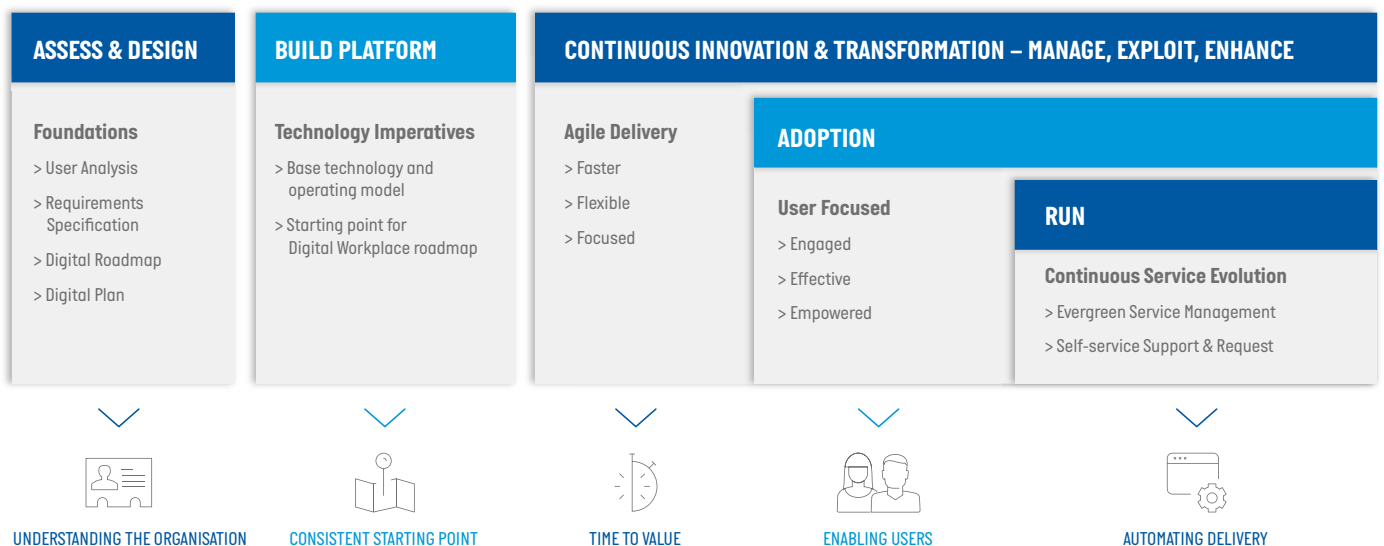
ASSESS & DESIGN

Foundations

> User Analysis

> Requirements Specification

> Digital Roadmap

> Digital Plan

BUILD PLATFORM

Technology Imperatives

> Base technology and operating model

> Starting point for Digital Workplace roadmap

CONTINUOUS INNOVATION & TRANSFORMATION – MANAGE, EXPLOIT, ENHANCE

Agile Delivery

> Faster

> Flexible

> Focused

ADOPTION

User Focused

> Engaged

> Effective

> Empowered

RUN

Continuous Service Evolution

> Evergreen Service Management

> Self-service Support & Request

UNDERSTANDING THE ORGANISATION

CONSISTENT STARTING POINT

TIME TO VALUE

ENABLING USERS

AUTOMATING DELIVERY